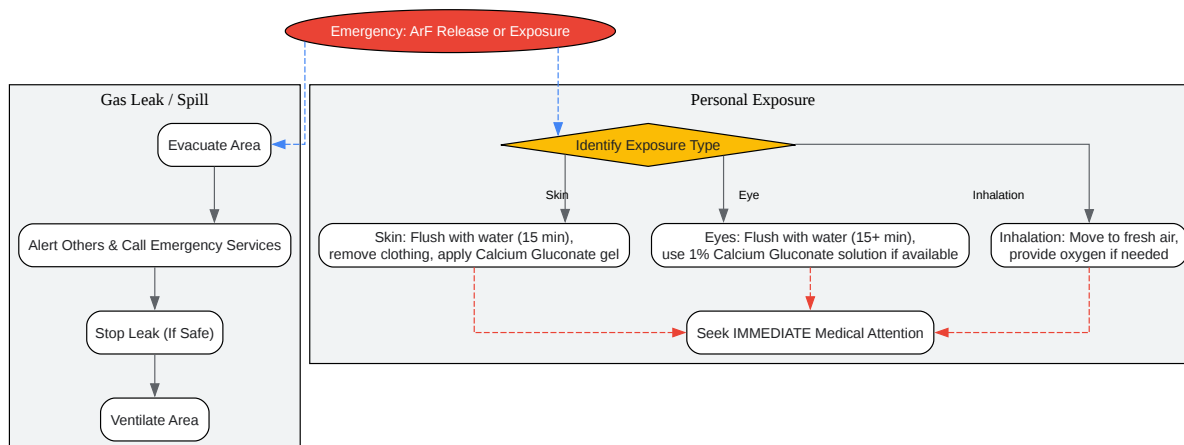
Emergency: ArF Release or Exposure

Gas Leak / Spill

Evacuate Area

Alert Others & Call Emergency Services

Stop Leak (If Safe)

Ventilate Area

Personal Exposure

Identify Exposure Type

Skin

Eye

Inhalation

Skin: Flush with water (15 min), remove clothing, apply Calcium Gluconate gel

Eyes: Flush with water (15+ min), use 1% Calcium Gluconate solution if available

Inhalation: Move to fresh air, provide oxygen if needed

Seek IMMEDIATE Medical Attention